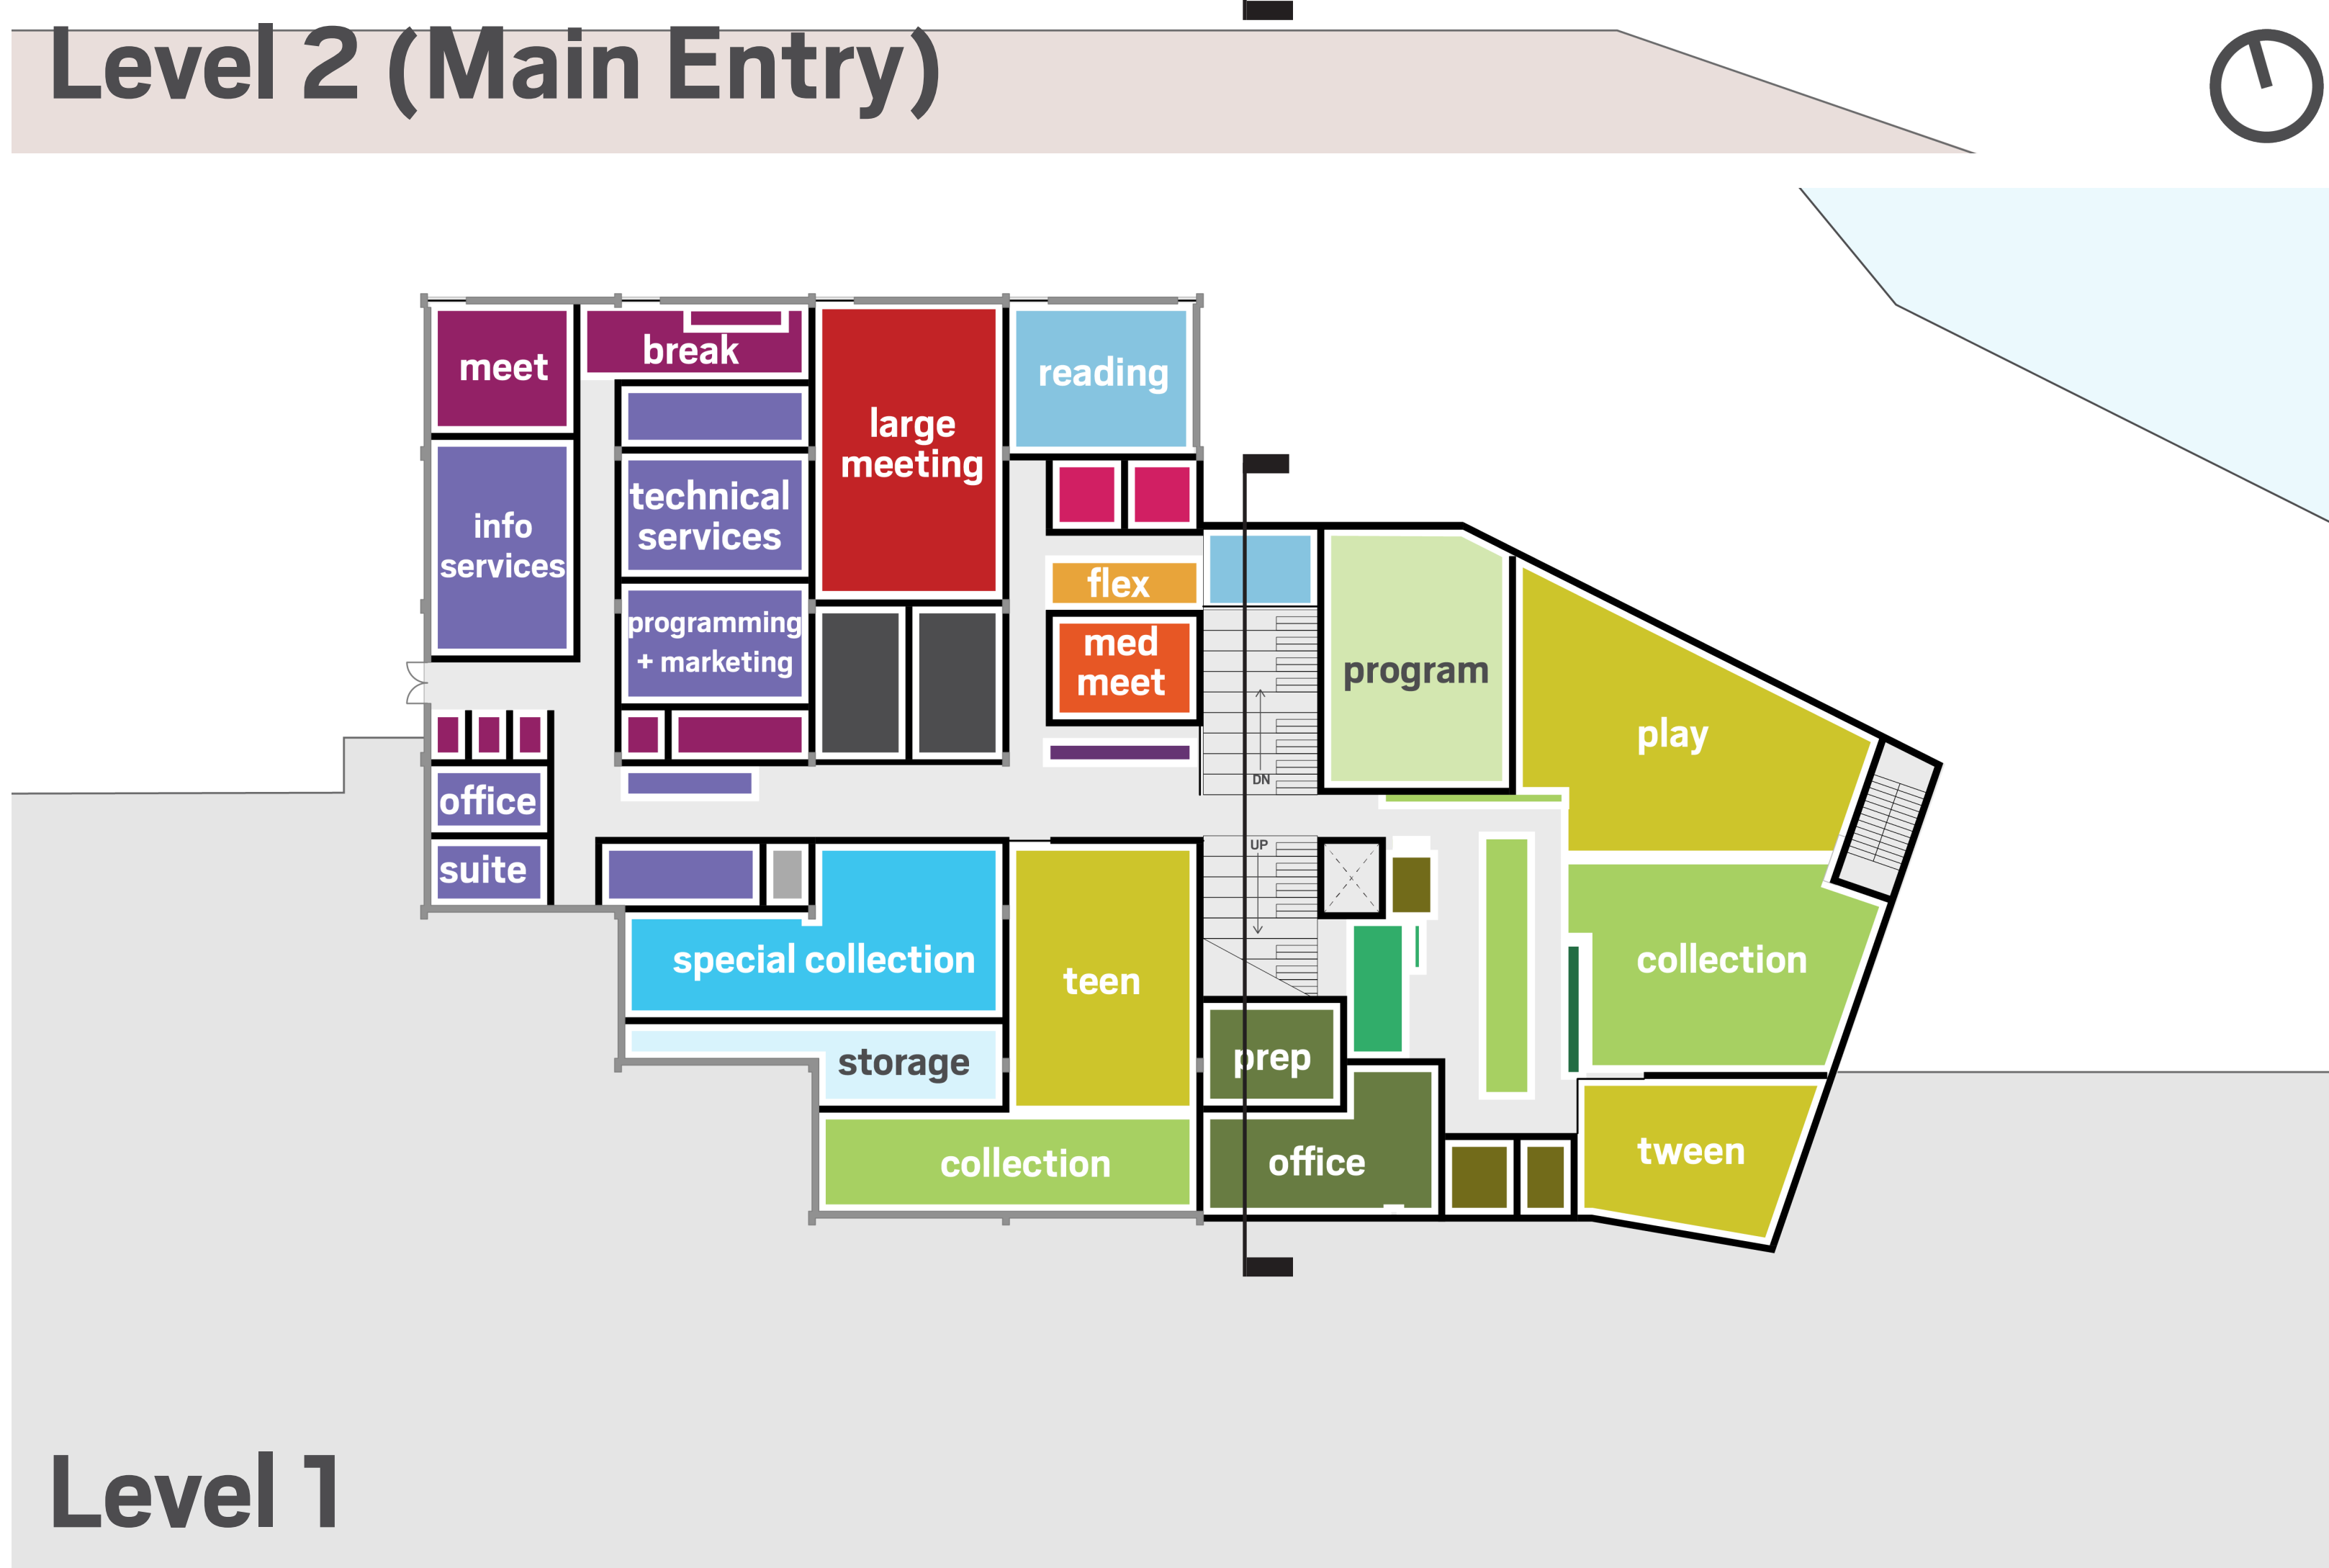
Level 2 (Main Entry)

meet

break

large meeting

reading

info services

technical services

programming + marketing

flex

med meet

program

play

office

suite

DN

UP

special collection

teen

prep

collection

storage

collection

office

tween

Level 1